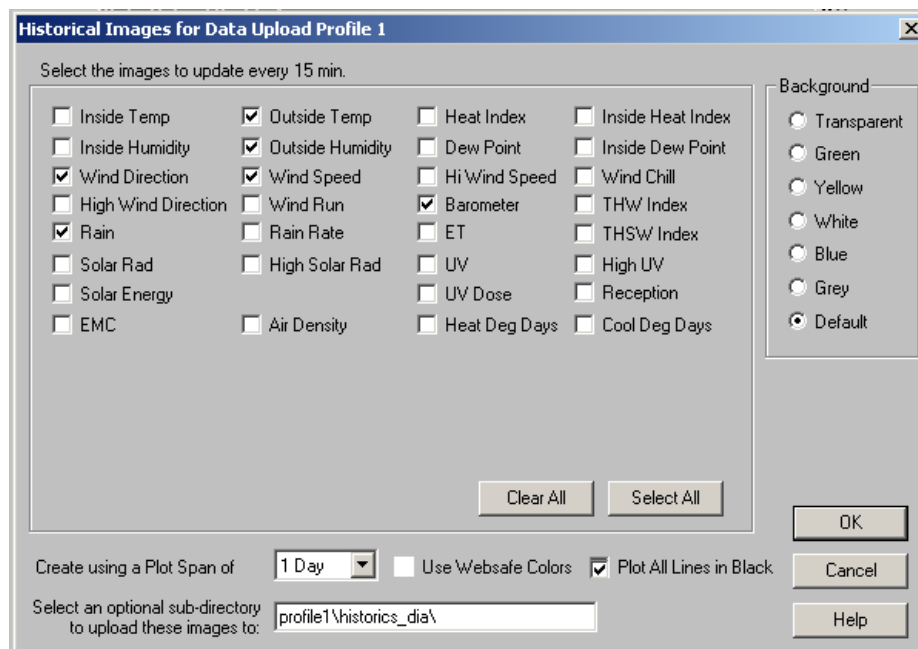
Historical Images for Data Upload Profile 1

Select the images to update every 15 min.

Inside Temp
Inside Humidity
Wind Direction
High Wind Direction
Rain
Solar Rad
Solar Energy
EMC

Outside Temp
Outside Humidity
Wind Speed
Wind Run
Rain Rate
High Solar Rad
Air Density

Heat Index
Dew Point
Hi Wind Speed
Barometer
ET
UV
UV Dose
Heat Deg Days

Inside Heat Index
Inside Dew Point
Wind Chill
THW Index
THSW Index
High UV
Reception
Cool Deg Days

Background
Transparent
Green
Yellow
White
Blue
Grey
Default

Clear All
Select All

OK
Cancel
Help

Create using a Plot Span of
1 Day
Use Websafe Colors
Plot All Lines in Black

Select an optional sub-directory to upload these images to:
profile1\historics_dia\